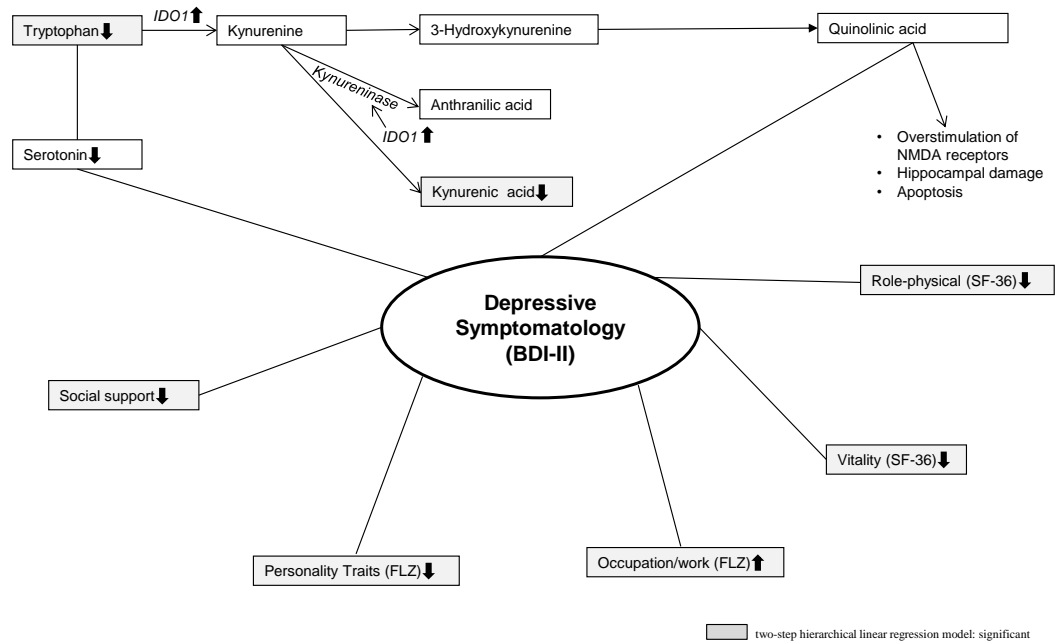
Tryptophan⬇

IDO1⬆

Kynurenine

3-Hydroxykynurenine

Quinolinic acid

Kynureninase

Anthranilic acid

IDO1⬆

Serotonin⬇

Kynurenic acid⬇

- Overstimulation of NMDA receptors
- Hippocampal damage
- Apoptosis

Depressive Symptomatology (BDI-II)

Role-physical (SF-36)⬇

Social support⬇

Vitality (SF-36)⬇

Personality Traits (FLZ)⬇

Occupation/work (FLZ)⬆

two-step hierarchical linear regression model: significant